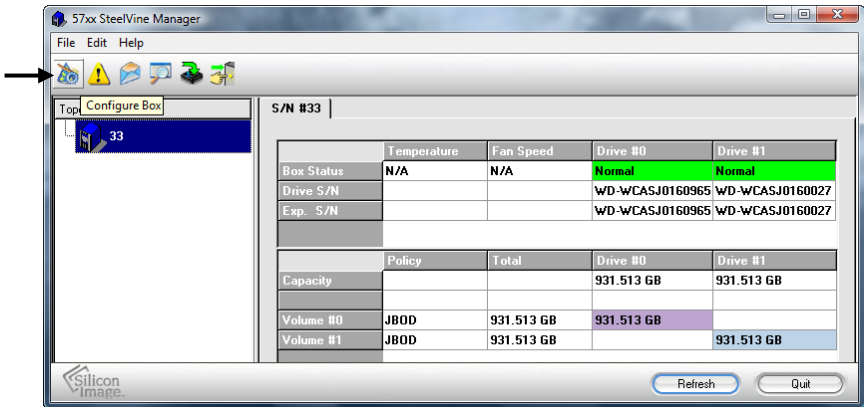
57xx SteelVine Manager

File Edit Help

Top Configure Box

33

S/N #33

| | Temperature | Fan Speed | Drive #0 | Drive #1 |
|---|---|---|---|---|
| Box Status | N/A | N/A | Normal | Normal |
| Drive S/N | | | WD-WCASJ0160965 | WD-WCASJ0160027 |
| Exp. S/N | | | WD-WCASJ0160965 | WD-WCASJ0160027 |
| | | | | |

| | Policy | Total | Drive #0 | Drive #1 |
|---|---|---|---|---|
| Capacity | | | 931.513 GB | 931.513 GB |
| | | | | |
| Volume #0 | JBOD | 931.513 GB | 931.513 GB | |
| Volume #1 | JBOD | 931.513 GB | | 931.513 GB |

Silicon Image.

Refresh

Quit